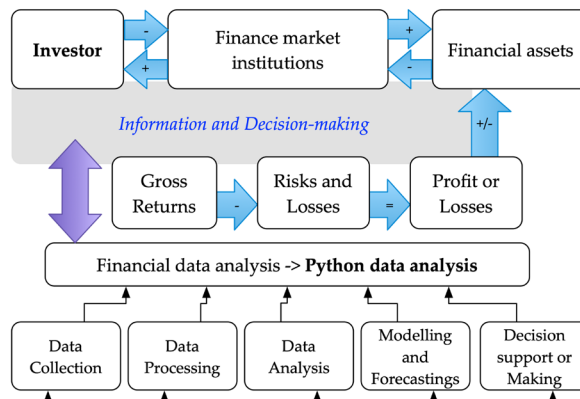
Investor

-

+

Finance market institutions

+

-

Financial assets

Information and Decision-making

+/-

Gross Returns

-

Risks and Losses

=

Profit or Losses

Financial data analysis -> **Python data analysis**

Data Collection

Data Processing

Data Analysis

Modelling and Forecastings

Decision support or Making